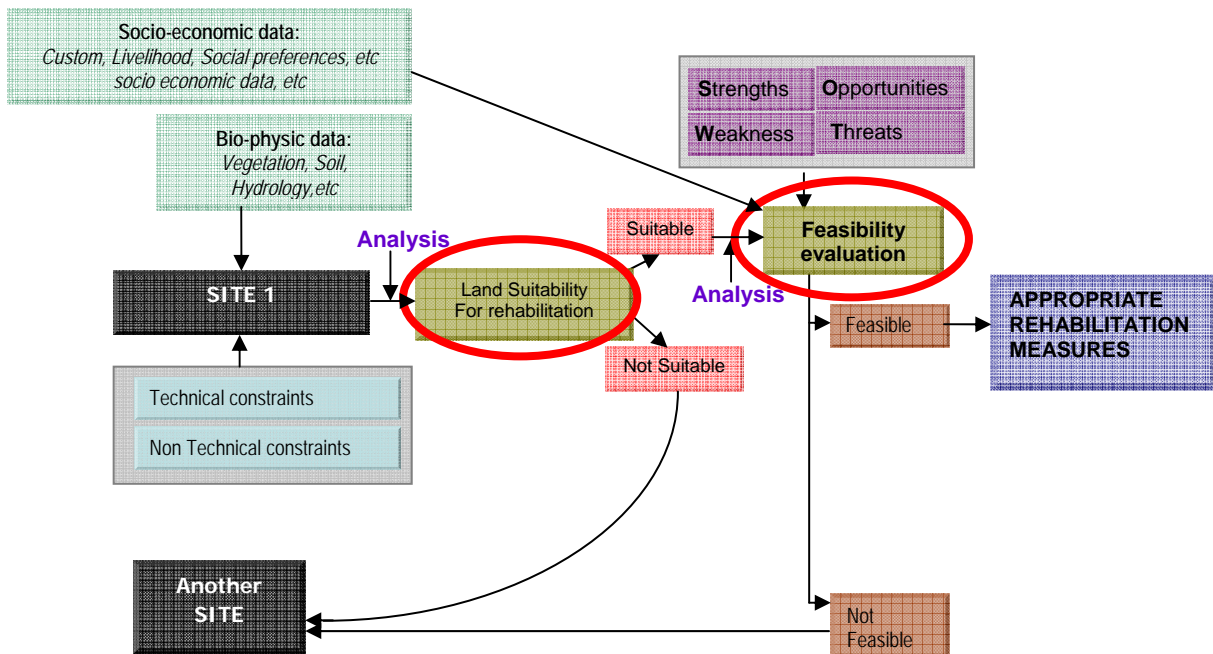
Socio-economic data:
Custom, Livelihood, Social preferences, etc socio economic data, etc

Bio-physic data:
Vegetation, Soil, Hydrology,etc

Strengths

Opportunities

Weakness

Threats

Analysis

Suitable

Feasibility evaluation

SITE 1

Land Suitability For rehabilitation

Analysis

Feasible

APPROPRIATE REHABILITATION MEASURES

Not Suitable

Technical constraints

Non Technical constraints

Another SITE

Not Feasible